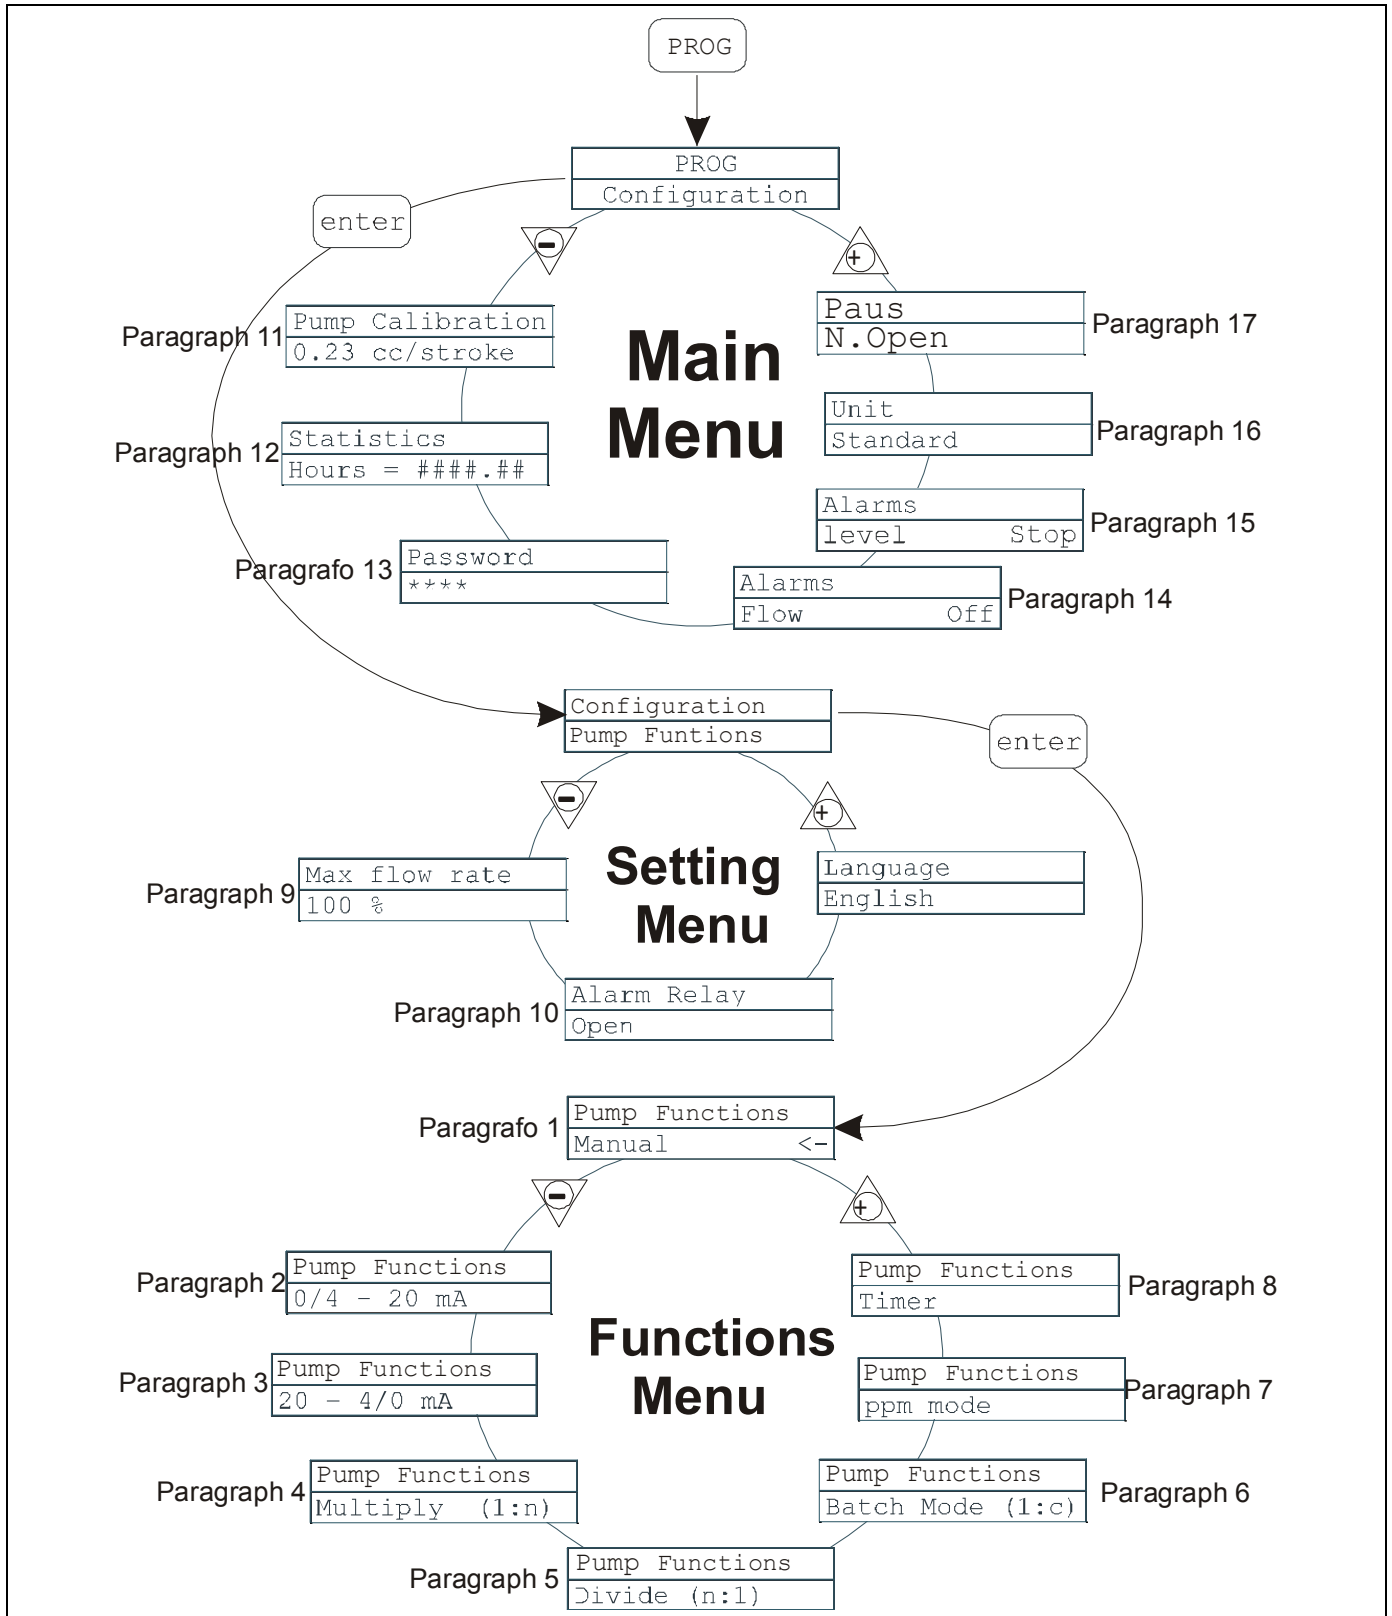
PROG

PROG
Configuration

enter

Main Menu

Paus
N.Open
Paragraph 17

Paragraph 11
Pump Calibration
0.23 cc/stroke

Unit
Standard
Paragraph 16

Paragraph 12
Statistics
Hours = ####.##

Alarms
level Stop
Paragraph 15

Paragrafo 13
Password
****

Alarms
Flow Off
Paragraph 14

Configuration
Pump Funtions

enter

Setting Menu

Paragraph 9
Max flow rate
100 %

Language
English

Paragraph 10
Alarm Relay
Open

Paragrafo 1
Pump Functions
Manual <-

Functions Menu

Paragraph 2
Pump Functions
0/4 - 20 mA

Pump Functions
Timer
Paragraph 8

Paragraph 3
Pump Functions
20 - 4/0 mA

Pump Functions
ppm mode
Paragraph 7

Paragraph 4
Pump Functions
Multiply (1:n)

Pump Functions
Batch Mode (1:c)
Paragraph 6

Paragraph 5
Pump Functions
Divide (n:1)